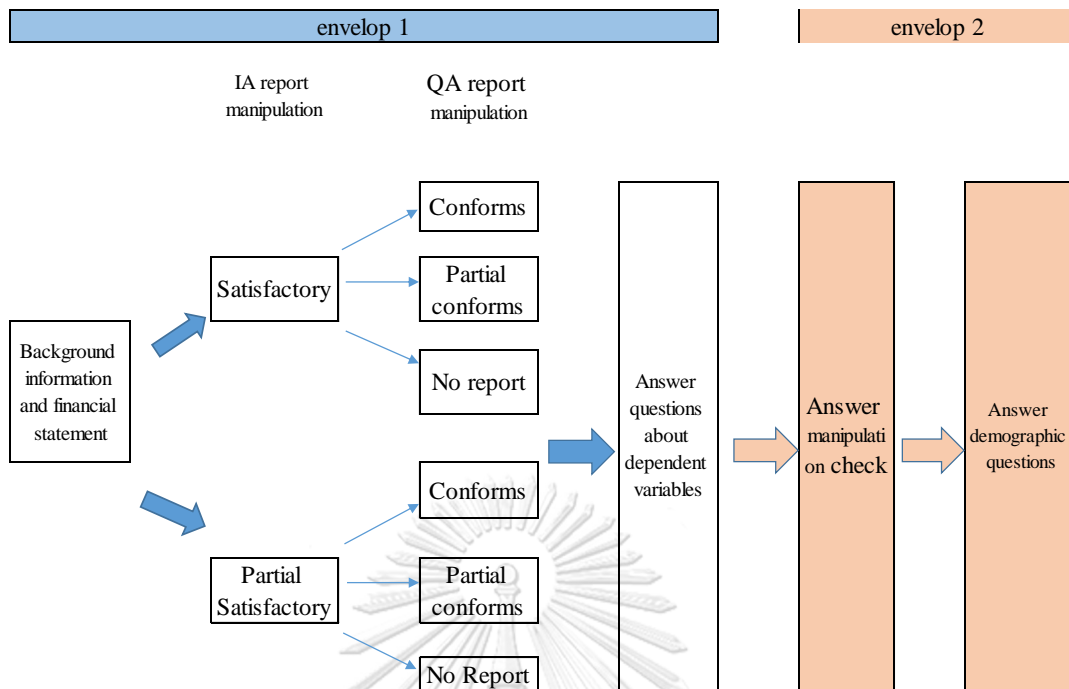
envelop 1

envelop 2

IA report manipulation

QA report manipulation

Background information and financial statement

Satisfactory

Conforms

Partial conforms

No report

Partial Satisfactory

Conforms

Partial conforms

No Report

Answer questions about dependent variables

Answer manipulation check

Answer demographic questions